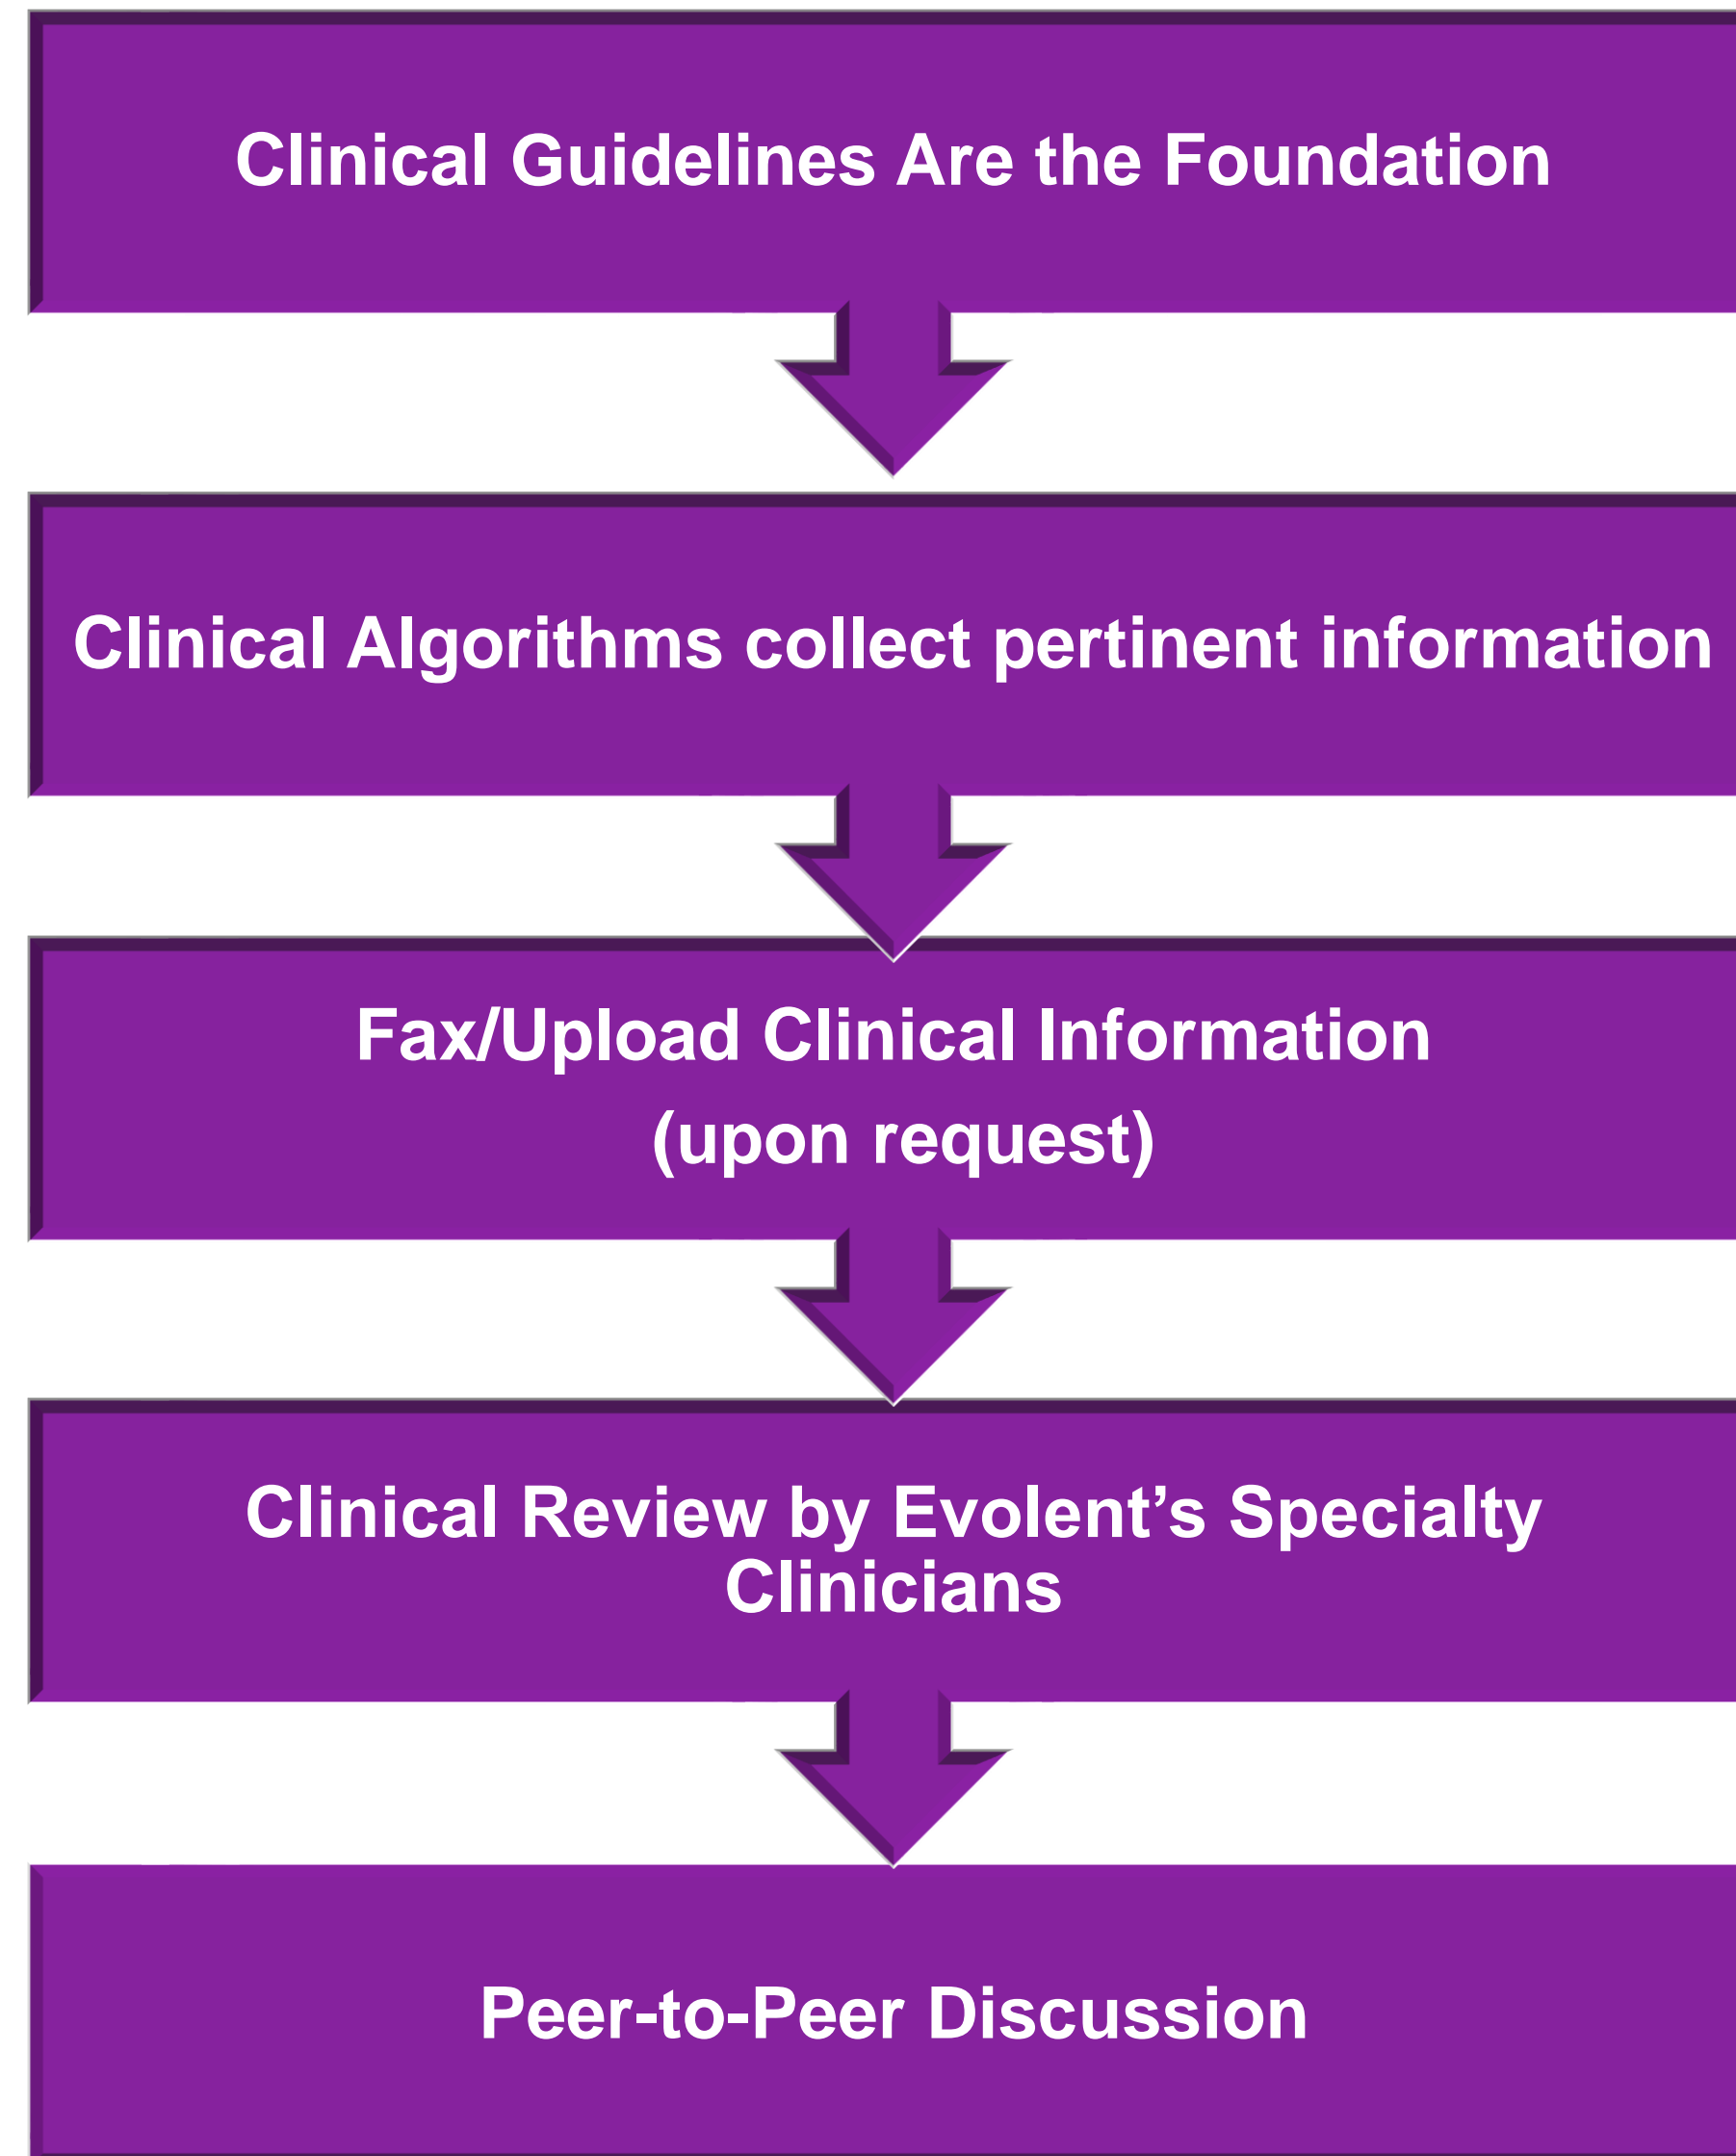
Clinical Guidelines Are the Foundation

Clinical Algorithms collect pertinent information

Fax/Upload Clinical Information
(upon request)

Clinical Review by Evolent’s Specialty Clinicians

Peer-to-Peer Discussion